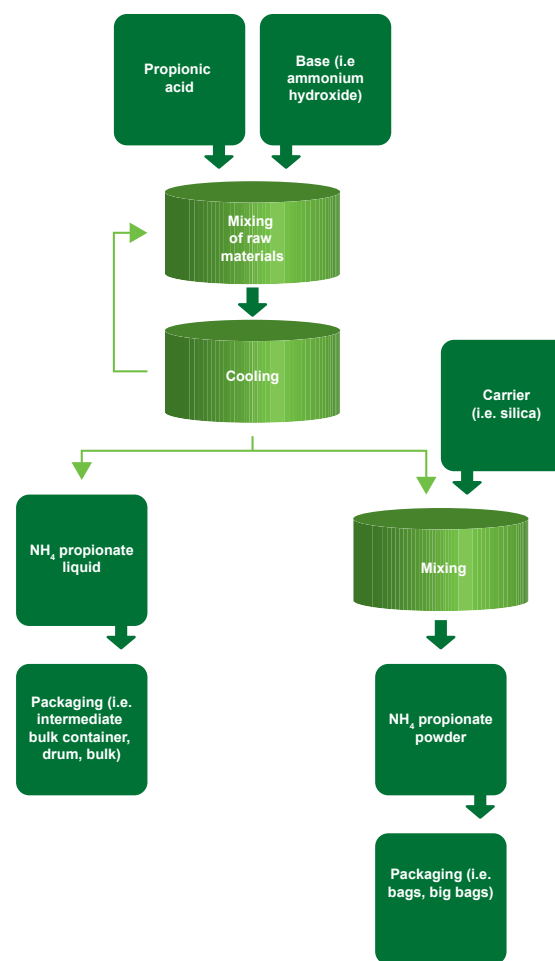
Propionic acid

Base (i.e ammonium hydroxide)

Mixing of raw materials

Cooling

Carrier (i.e. silica)

$NH_4$ propionate liquid

Mixing

Packaging (i.e. intermediate bulk container, drum, bulk)

$NH_4$ propionate powder

Packaging (i.e. bags, big bags)